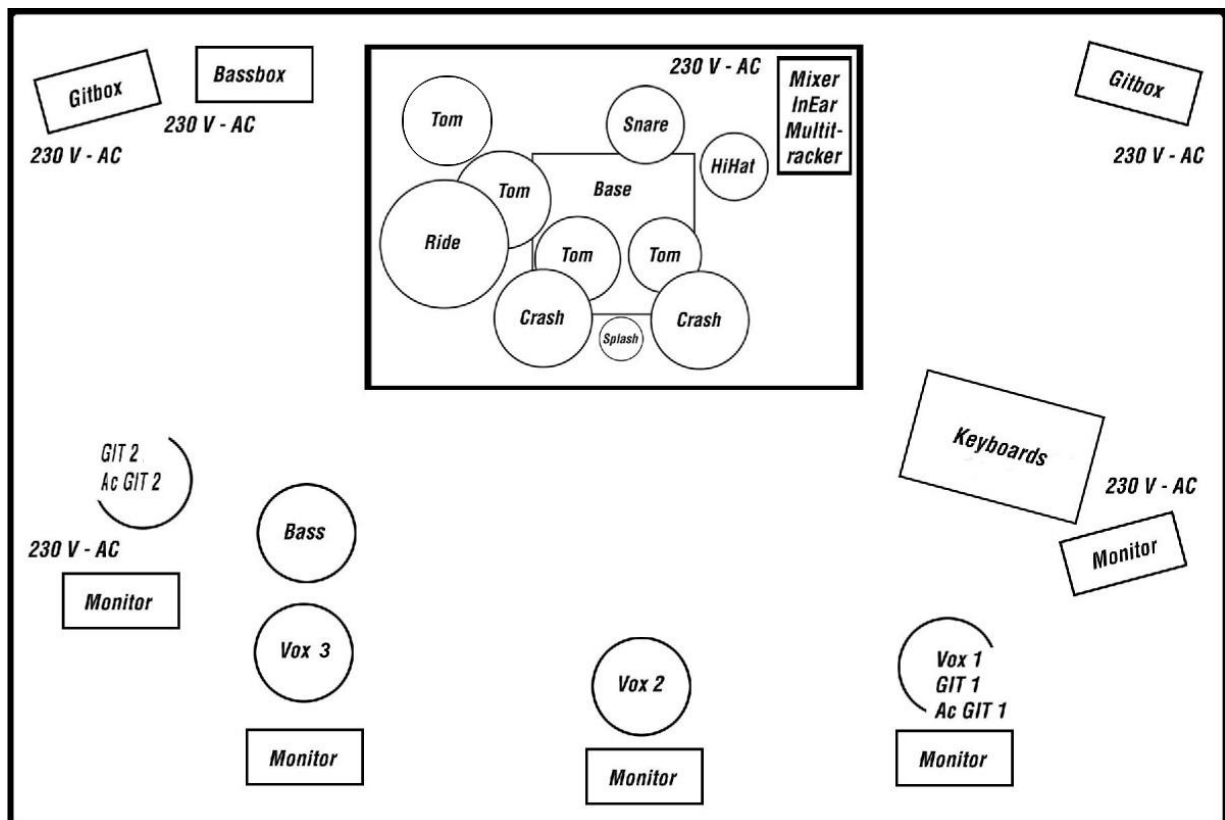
Gitbox

Bassbox

230 V - AC

230 V - AC

230 V - AC

Mixer
InEar
Multitracker

Tom

Snare

Tom

Base

HiHat

Ride

Tom

Tom

Crash

Splash

Crash

Gitbox

230 V - AC

GIT 2
Ac GIT 2

230 V - AC

Monitor

Bass

Vox 3

Monitor

Vox 2

Monitor

Keyboards

230 V - AC

Monitor

Vox 1
GIT 1
Ac GIT 1

Monitor